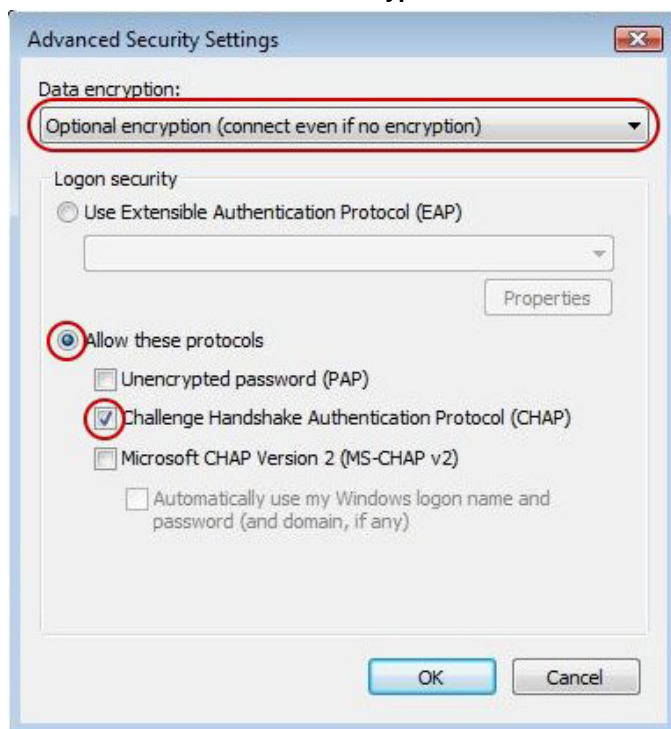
Advanced Security Settings

Data encryption:

Optional encryption (connect even if no encryption)

Logon security

Use Extensible Authentication Protocol (EAP)

Properties

Allow these protocols

Unencrypted password (PAP)

Challenge Handshake Authentication Protocol (CHAP)

Microsoft CHAP Version 2 (MS-CHAP v2)

Automatically use my Windows logon name and password (and domain, if any)

OK

Cancel